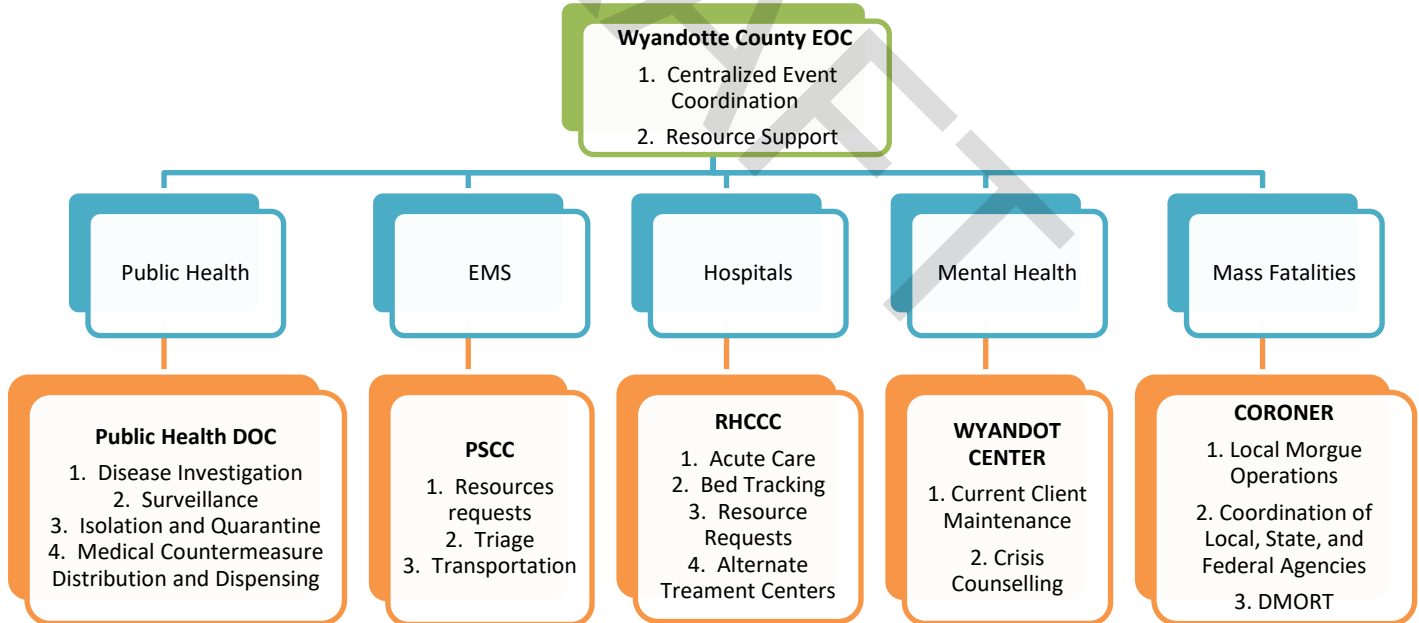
**Wyandotte County EOC**
1. Centralized Event Coordination
2. Resource Support

Public Health

EMS

Hospitals

Mental Health

Mass Fatalities

**Public Health DOC**
1. Disease Investigation
2. Surveillance
3. Isolation and Quarantine
4. Medical Countermeasure Distribution and Dispensing

**PSCC**
1. Resources requests
2. Triage
3. Transportation

**RHCCC**
1. Acute Care
2. Bed Tracking
3. Resource Requests
4. Alternate Treament Centers

**WYANDOT CENTER**
1. Current Client Maintenance
2. Crisis Counselling

**CORONER**
1. Local Morgue Operations
2. Coordination of Local, State, and Federal Agencies
3. DMORT